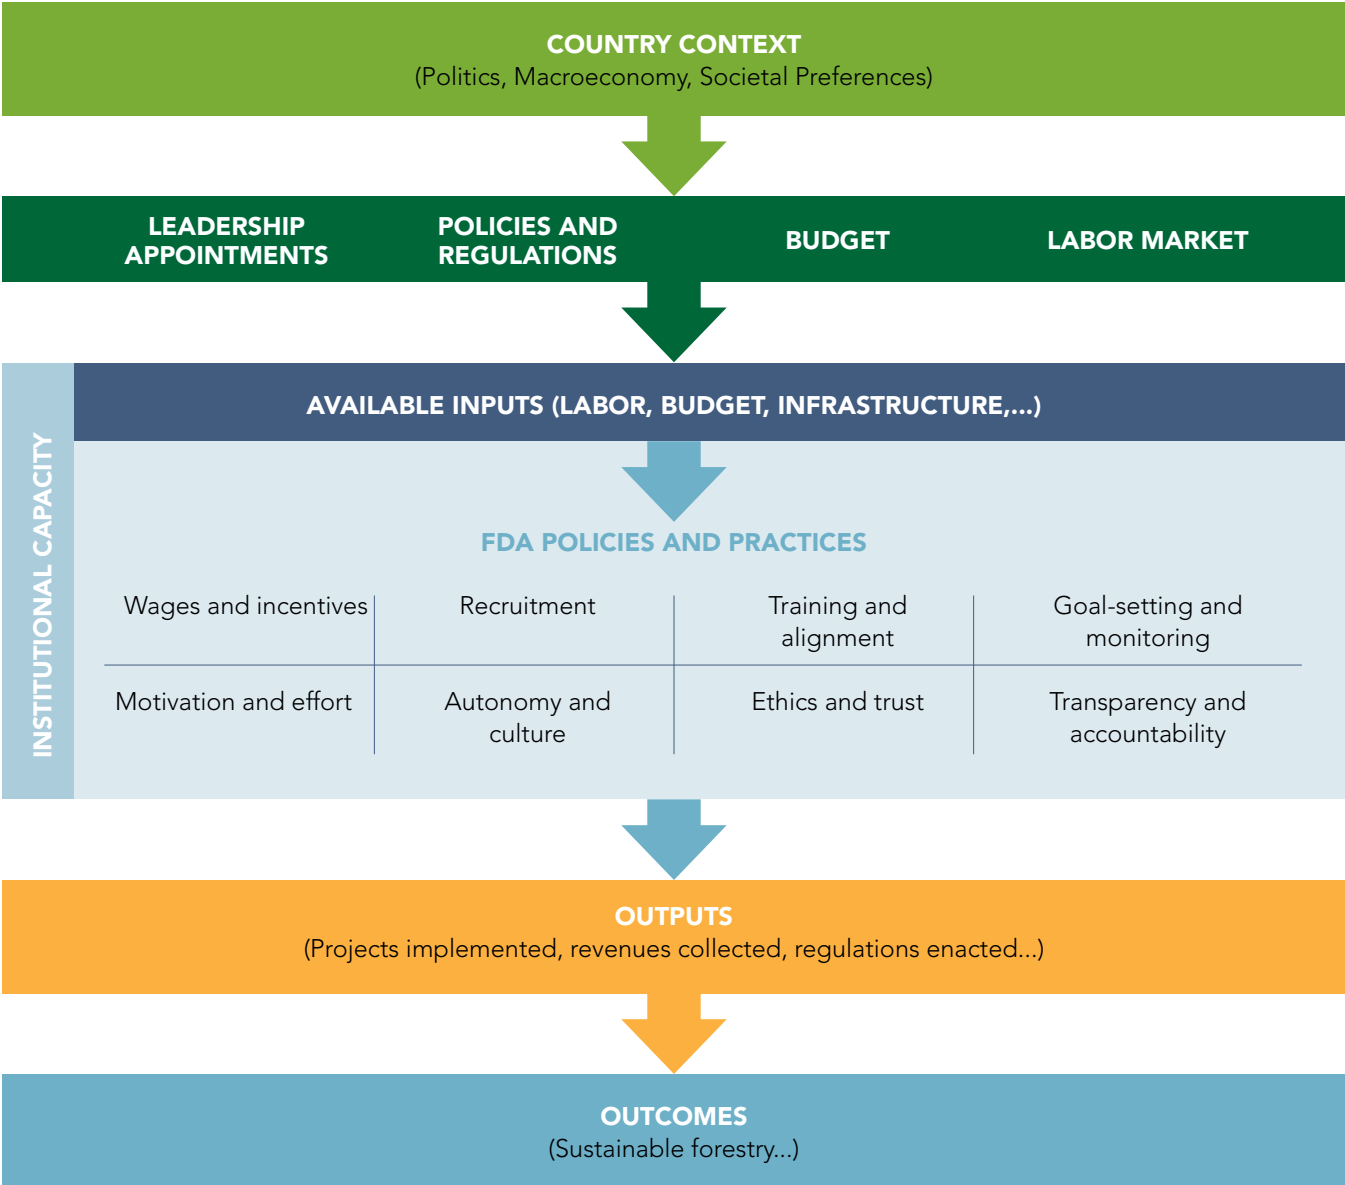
COUNTRY CONTEXT
(Politics, Macroeconomy, Societal Preferences)

LEADERSHIP APPOINTMENTS

POLICIES AND REGULATIONS

BUDGET

LABOR MARKET

INSTITUTIONAL CAPACITY

AVAILABLE INPUTS (LABOR, BUDGET, INFRASTRUCTURE,...)

FDA POLICIES AND PRACTICES

| Wages and incentives | Recruitment | Training and alignment | Goal-setting and monitoring |
|---|---|---|---|
| Motivation and effort | Autonomy and culture | Ethics and trust | Transparency and accountability |

OUTPUTS
(Projects implemented, revenues collected, regulations enacted...)

OUTCOMES
(Sustainable forestry...)